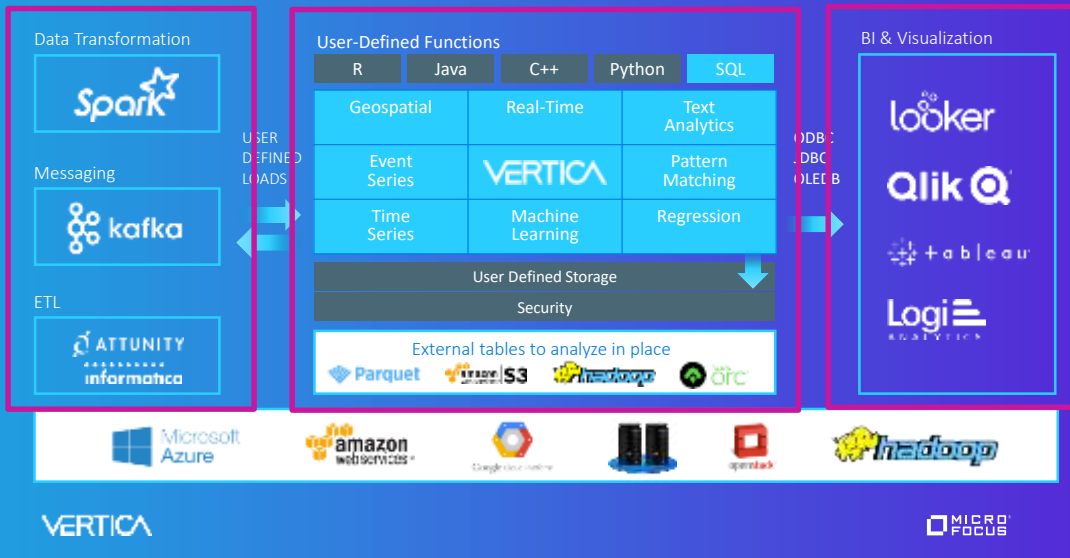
Data Transformation

Spark

Messaging

kafka

ETL

ATTUNITY

informatica

USER DEFINED LOADS

User-Defined Functions

| R | Java | C++ | Python | SQL |
|---|---|---|---|---|

| Geospatial | Real-Time | Text Analytics |
|---|---|---|
| Event Series | VERTICA | Pattern Matching |
| Time Series | Machine Learning | Regression |

User Defined Storage

Security

External tables to analyze in place

Parquet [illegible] S3 hadoop orc

ODBC JDBC OLEDB

BI & Visualization

looker

Qlik

+ a b l e a u

Logi

ANALYTICS

Microsoft Azure

amazon web services

Google Cloud Platform

openstack

hadoop

VERTICA

MICRO FOCUS